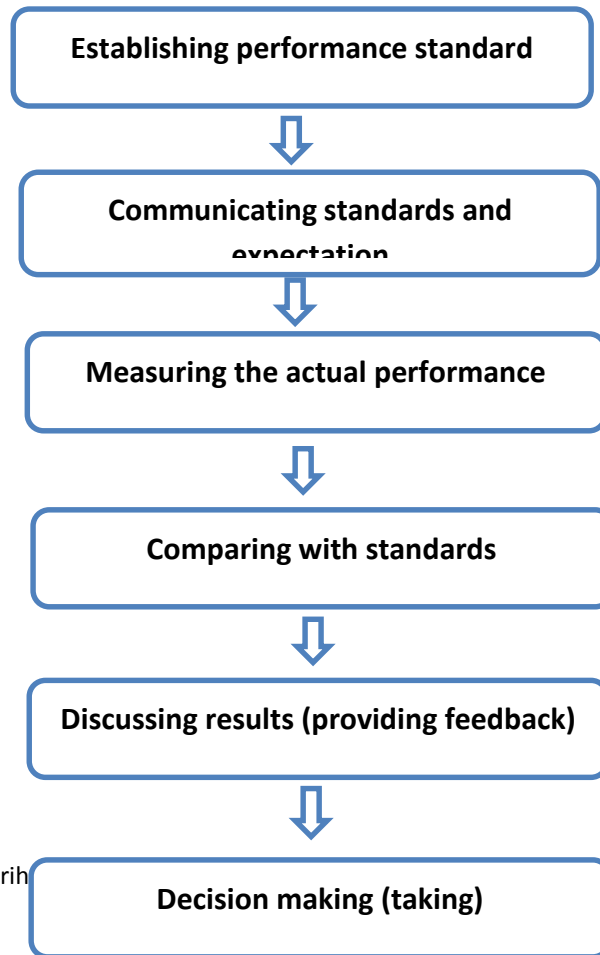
Establishing performance standard

Communicating standards and expectation

Measuring the actual performance

Comparing with standards

Discussing results (providing feedback)

rih

Decision making (taking)